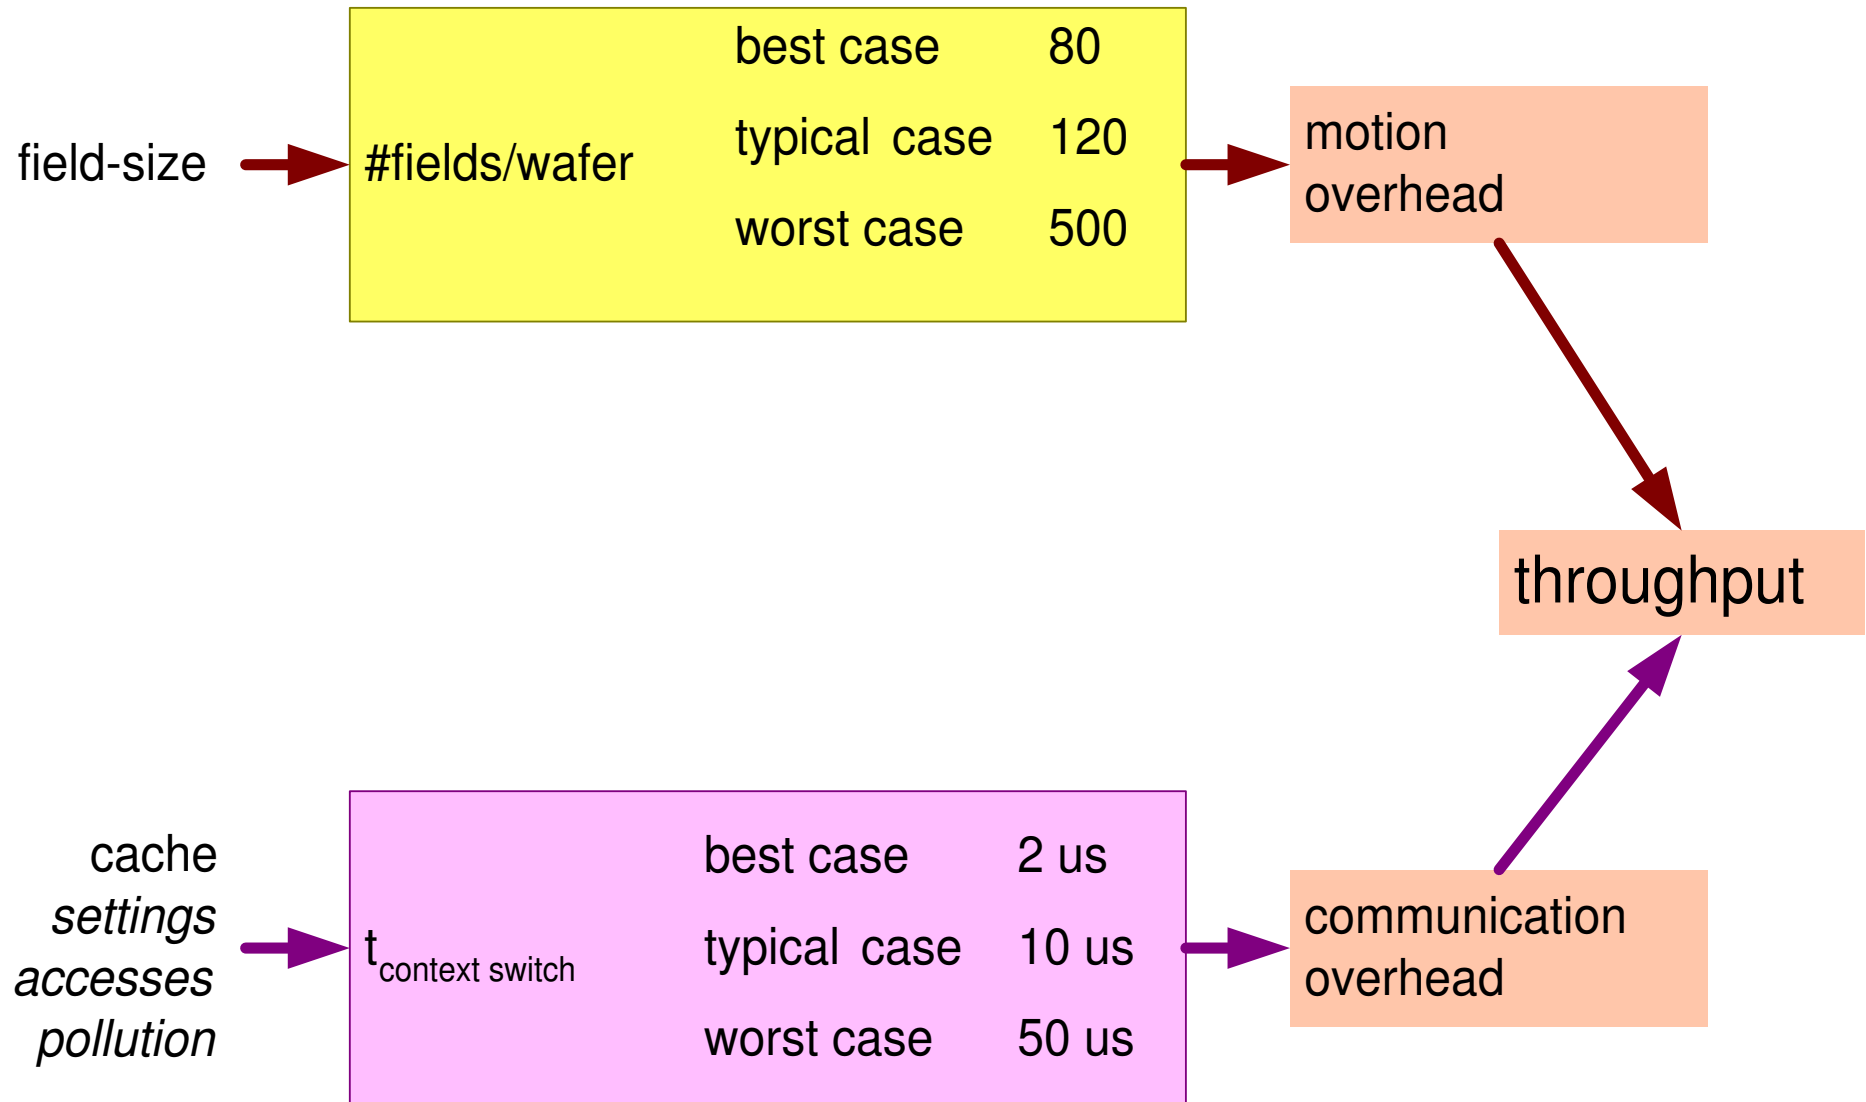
field-size

#fields/wafer

| | |
|---|---|
| best case | 80 |
| typical case | 120 |
| worst case | 500 |

motion overhead

throughput

cache
*settings*
*accesses*
*pollution*

$t_{context\ switch}$

| | |
|---|---|
| best case | 2 us |
| typical case | 10 us |
| worst case | 50 us |

communication overhead